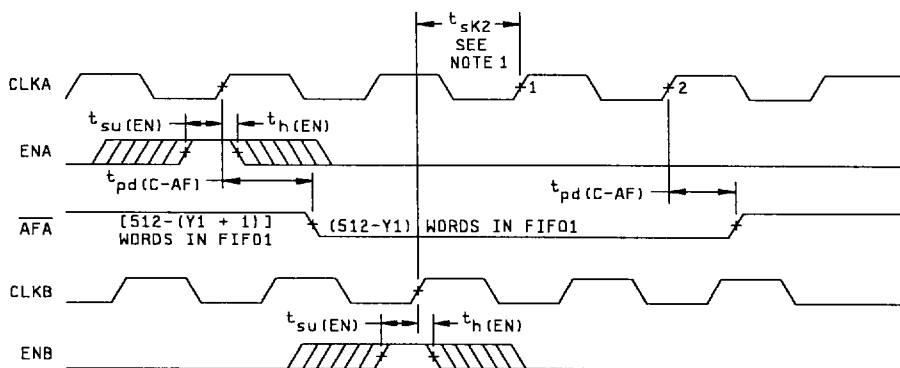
$t_{sK2}$
SEE
NOTE 1

CLKA

1

2

$t_{su(EN)}$

$t_{h(EN)}$

ENA

$t_{pd(C-AF)}$

$t_{pd(C-AF)}$

$\overline{AFA}$

[512-(Y1 + 1)]
WORDS IN FIFO1

(512-Y1) WORDS IN FIFO1

CLKB

$t_{su(EN)}$

$t_{h(EN)}$

ENB